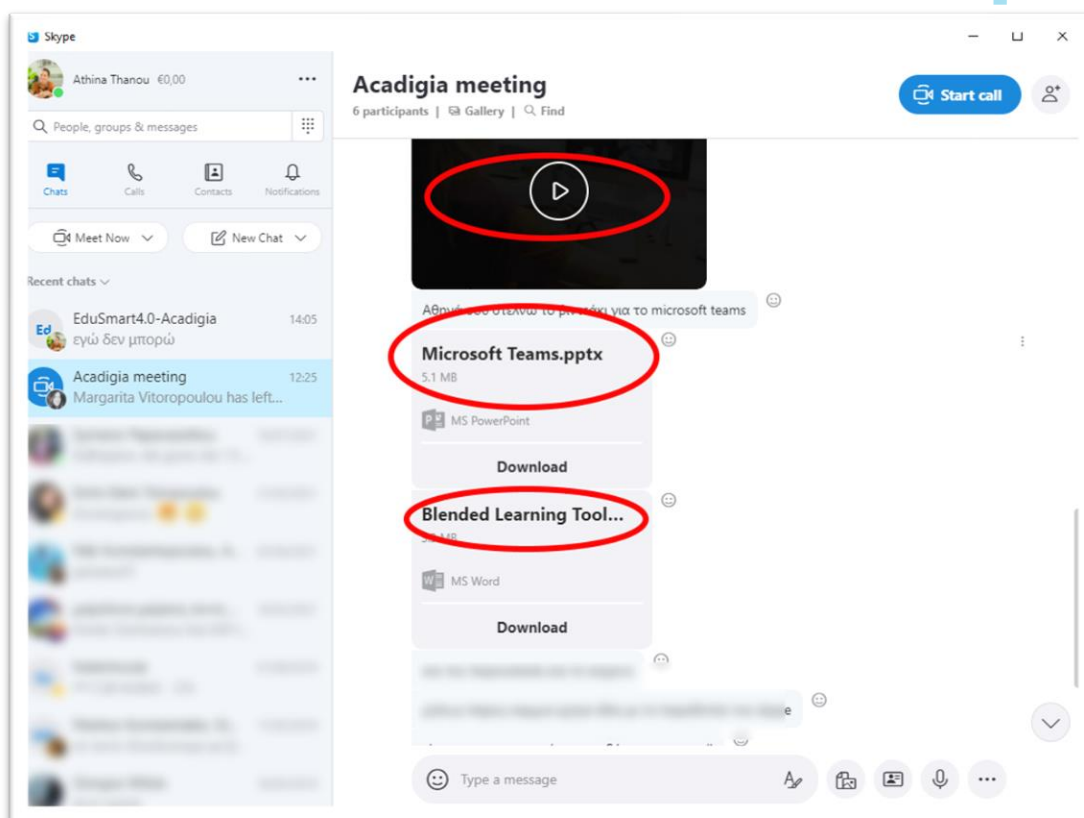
Skype

Athina Thanou €0,00

People, groups & messages

Chats Calls Contacts Notifications

Meet Now New Chat

Recent chats

Ed EduSmart4.0-Acadigia 14:05
εγώ δεν μπορώ

Acadigia meeting 12:25
Margarita Vitoropoulou has left...

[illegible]

Acadigia meeting
6 participants | Gallery | Find

Start call

Αθην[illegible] σου στέλνω το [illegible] για το microsoft teams

Microsoft Teams.pptx
5.1 MB
MS PowerPoint
Download

Blended Learning Tool...
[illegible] MB
MS Word
Download

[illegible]

Type a message